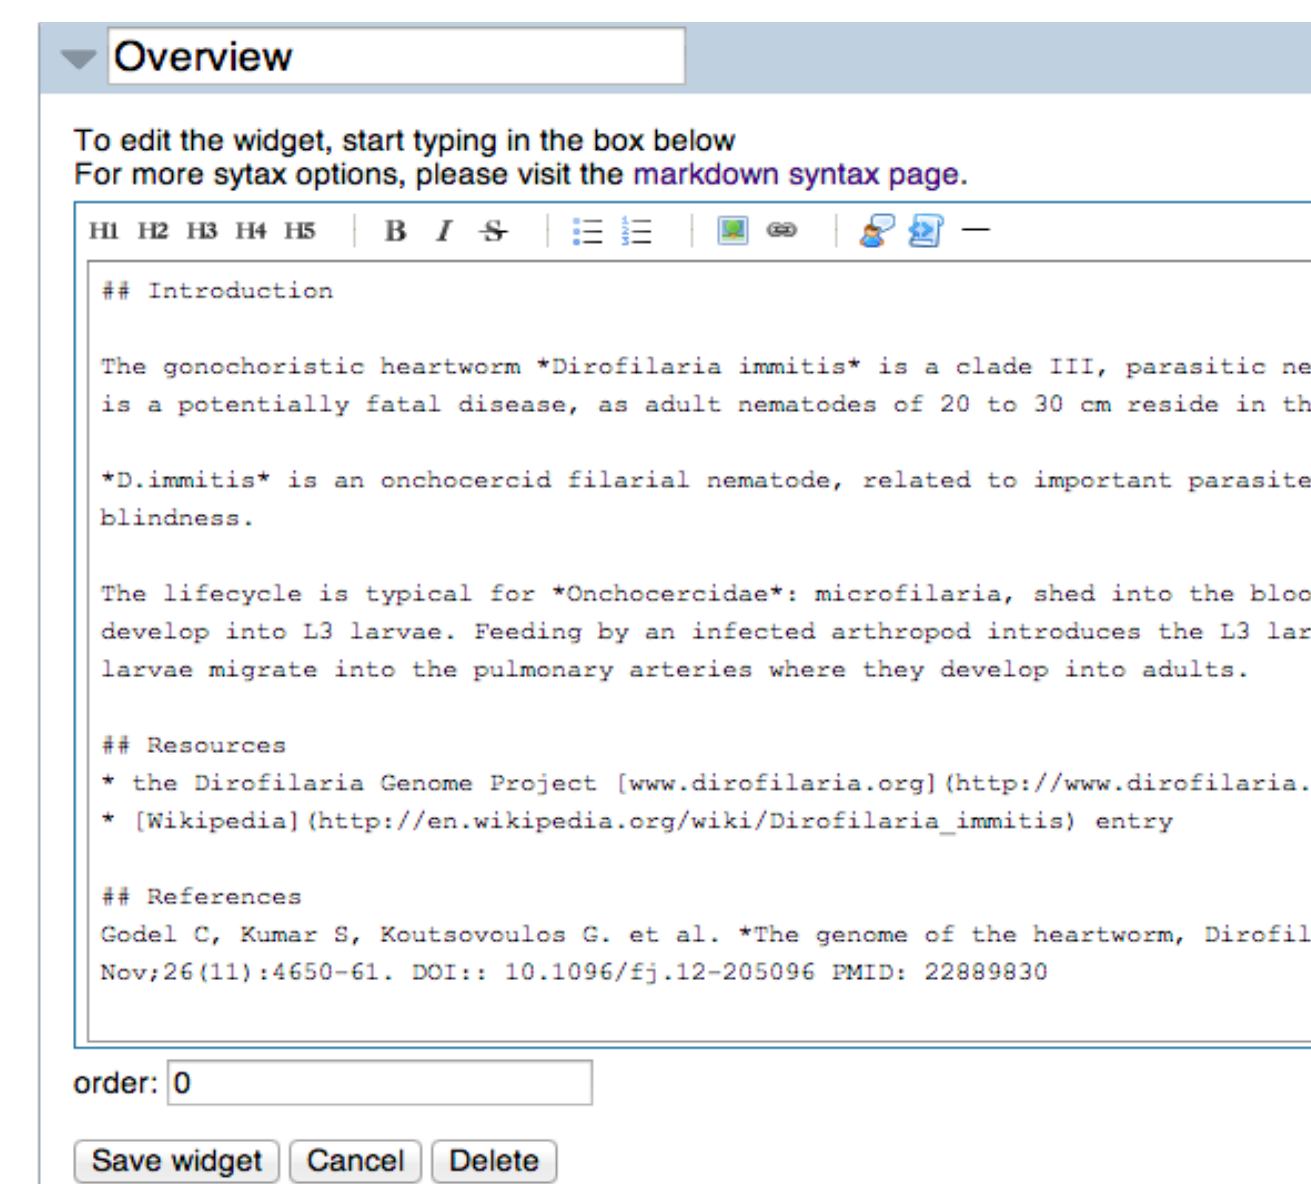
Overview

To edit the widget, start typing in the box below
For more sytax options, please visit the markdown syntax page.

H1 H2 H3 H4 H5 B I S

## Introduction

The gonochoristic heartworm *Dirofilaria immitis* is a clade III, parasitic ne
is a potentially fatal disease, as adult nematodes of 20 to 30 cm reside in th

*D.immitis* is an onchocercid filarial nematode, related to important parasite
blindness.

The lifecycle is typical for *Onchocercidae*: microfilaria, shed into the bloo
develop into L3 larvae. Feeding by an infected arthropod introduces the L3 lar
larvae migrate into the pulmonary arteries where they develop into adults.

## Resources
* the Dirofilaria Genome Project [www.dirofilaria.org](http://www.dirofilaria.
* [Wikipedia](http://en.wikipedia.org/wiki/Dirofilaria_immitis) entry

## References
Godel C, Kumar S, Koutsovoulos G. et al. *The genome of the heartworm, Dirofil
Nov;26(11):4650-61. DOI:: 10.1096/fj.12-205096 PMID: 22889830

order: 0

Save widget Cancel Delete